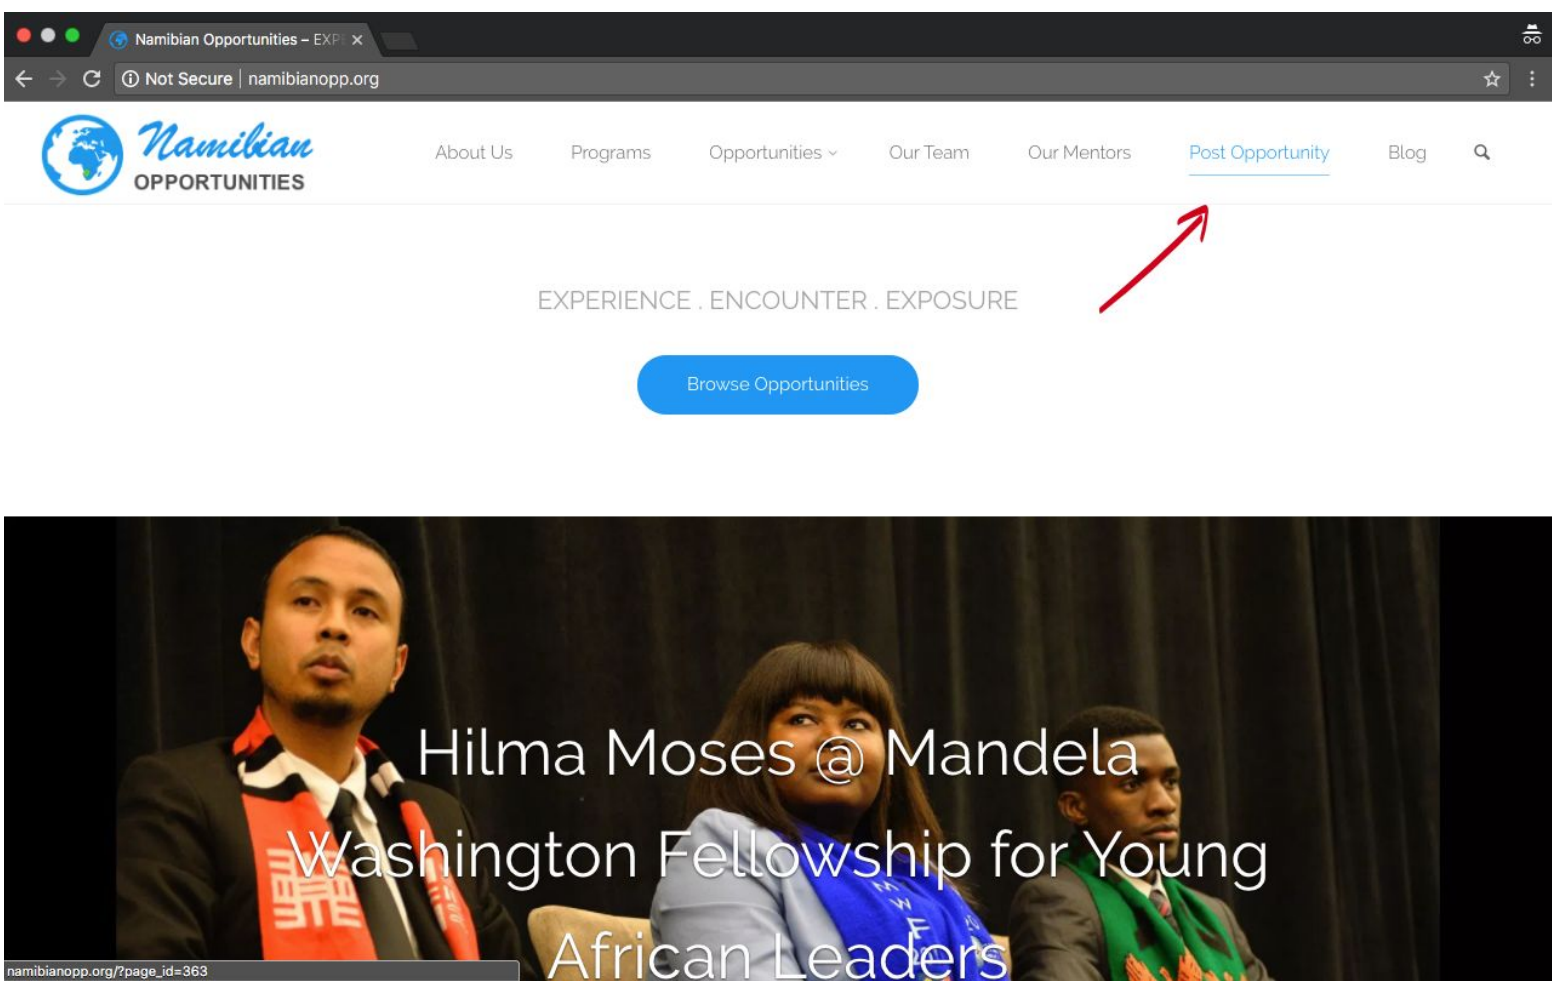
Namibian Opportunities – EXP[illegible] ×

Not Secure | namibianopp.org

Namibian OPPORTUNITIES

About Us Programs Opportunities Our Team Our Mentors Post Opportunity Blog

EXPERIENCE . ENCOUNTER . EXPOSURE

Browse Opportunities

Hilma Moses @ Mandela Washington Fellowship for Young African Leaders

namibianopp.org/?page_id=363